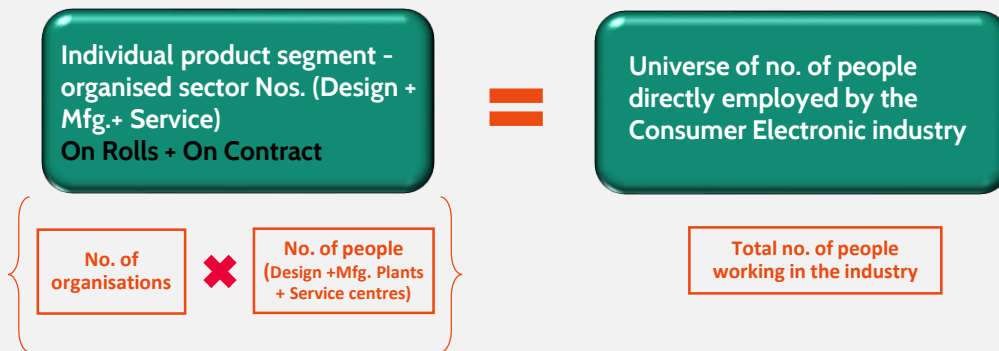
Individual product segment - organised sector Nos. (Design + Mfg.+ Service)
On Rolls + On Contract

Universe of no. of people directly employed by the Consumer Electronic industry

No. of organisations

No. of people (Design +Mfg. Plants + Service centres)

Total no. of people working in the industry